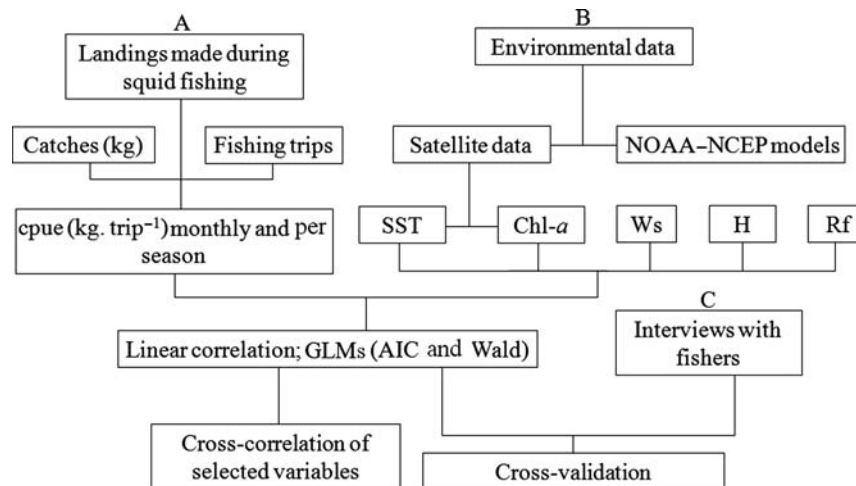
A

Landings made during squid fishing

Catches (kg)

Fishing trips

cpue (kg. trip$^{-1}$) monthly and per season

B

Environmental data

Satellite data

NOAA–NCEP models

SST

Chl-*a*

Ws

H

Rf

C

Interviews with fishers

Linear correlation; GLMs (AIC and Wald)

Cross-correlation of selected variables

Cross-validation